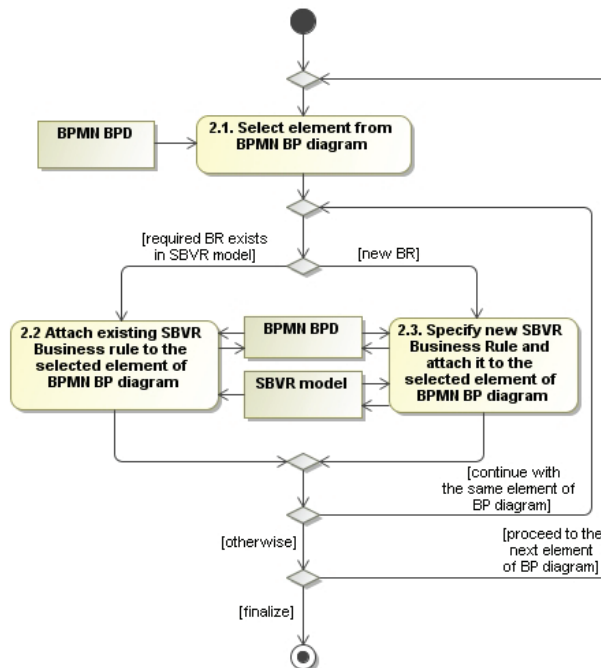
BPMN BPD

2.1. Select element from BPMN BP diagram

[required BR exists in SBVR model]

[new BR]

2.2 Attach existing SBVR Business rule to the selected element of BPMN BP diagram

BPMN BPD

SBVR model

2.3. Specify new SBVR Business Rule and attach it to the selected element of BPMN BP diagram

[continue with the same element of BP diagram]

[otherwise]

[proceed to the next element of BP diagram]

[finalize]